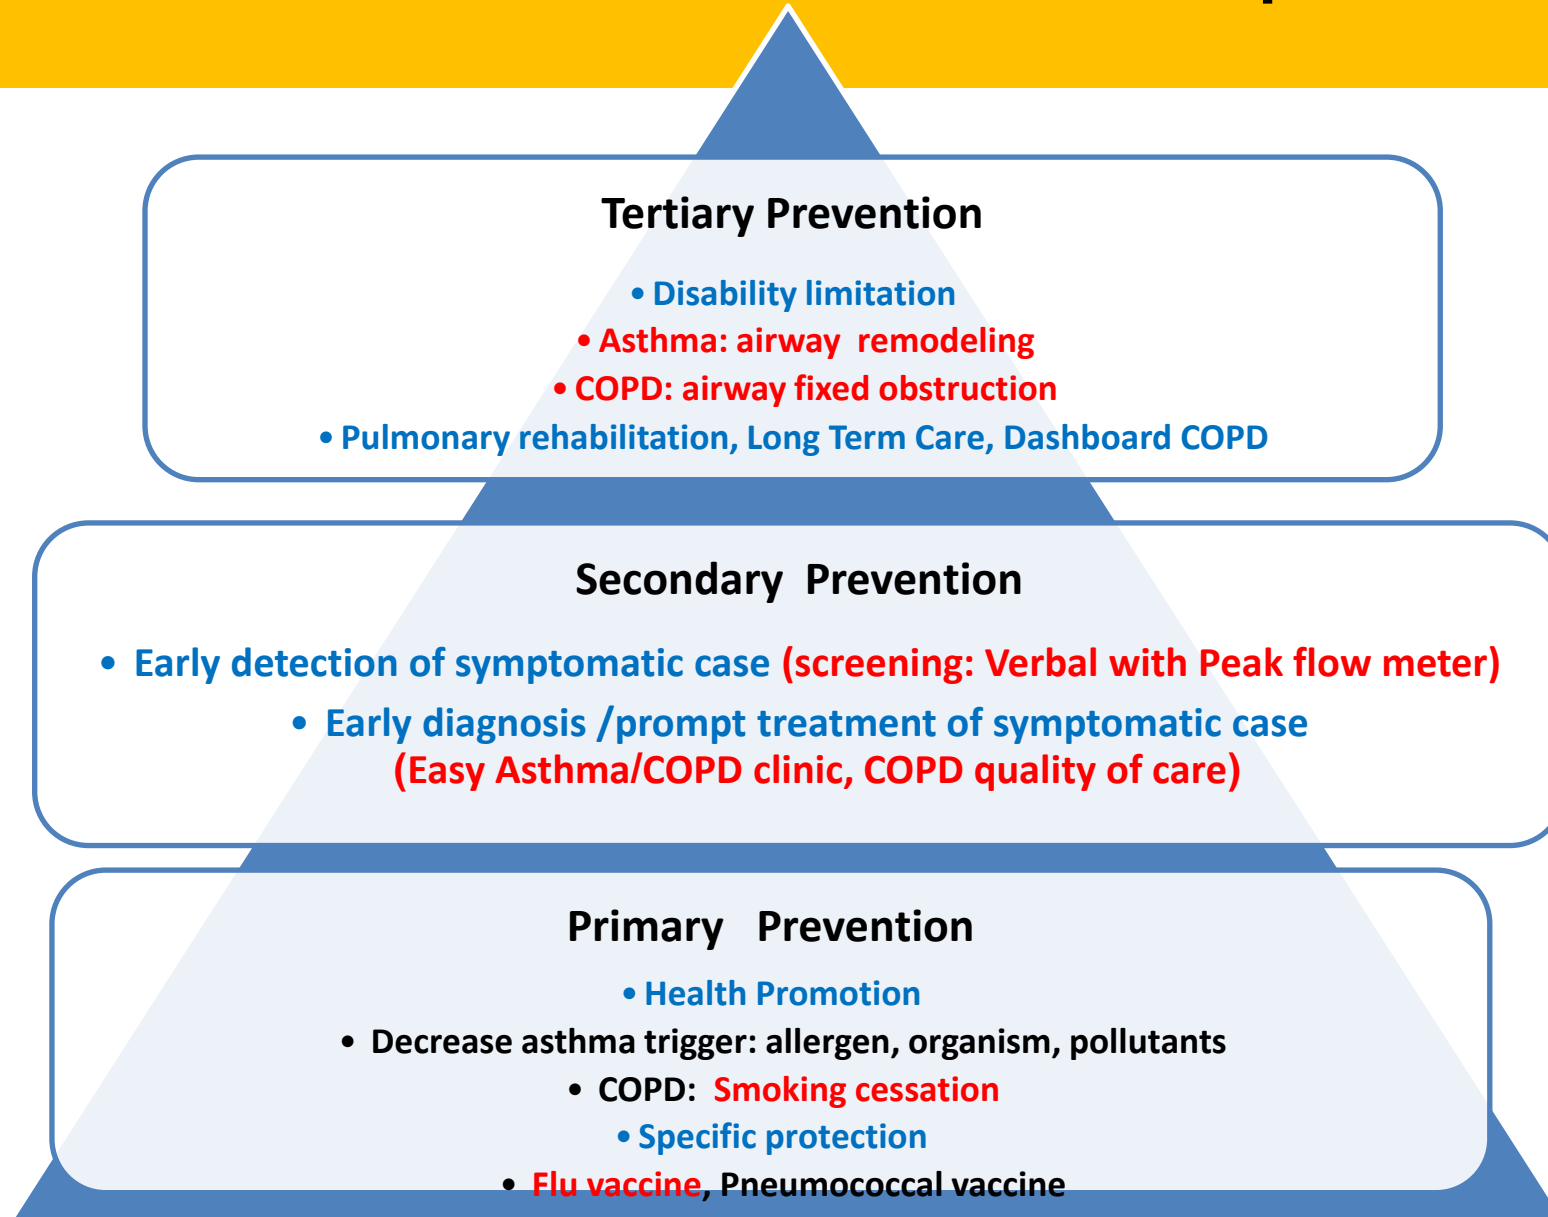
Tertiary Prevention

• Disability limitation
• Asthma: airway remodeling
• COPD: airway fixed obstruction
• Pulmonary rehabilitation, Long Term Care, Dashboard COPD

Secondary Prevention

• Early detection of symptomatic case (screening: Verbal with Peak flow meter)
• Early diagnosis /prompt treatment of symptomatic case (Easy Asthma/COPD clinic, COPD quality of care)

Primary Prevention

• Health Promotion
• Decrease asthma trigger: allergen, organism, pollutants
• COPD: Smoking cessation
• Specific protection
• Flu vaccine, Pneumococcal vaccine